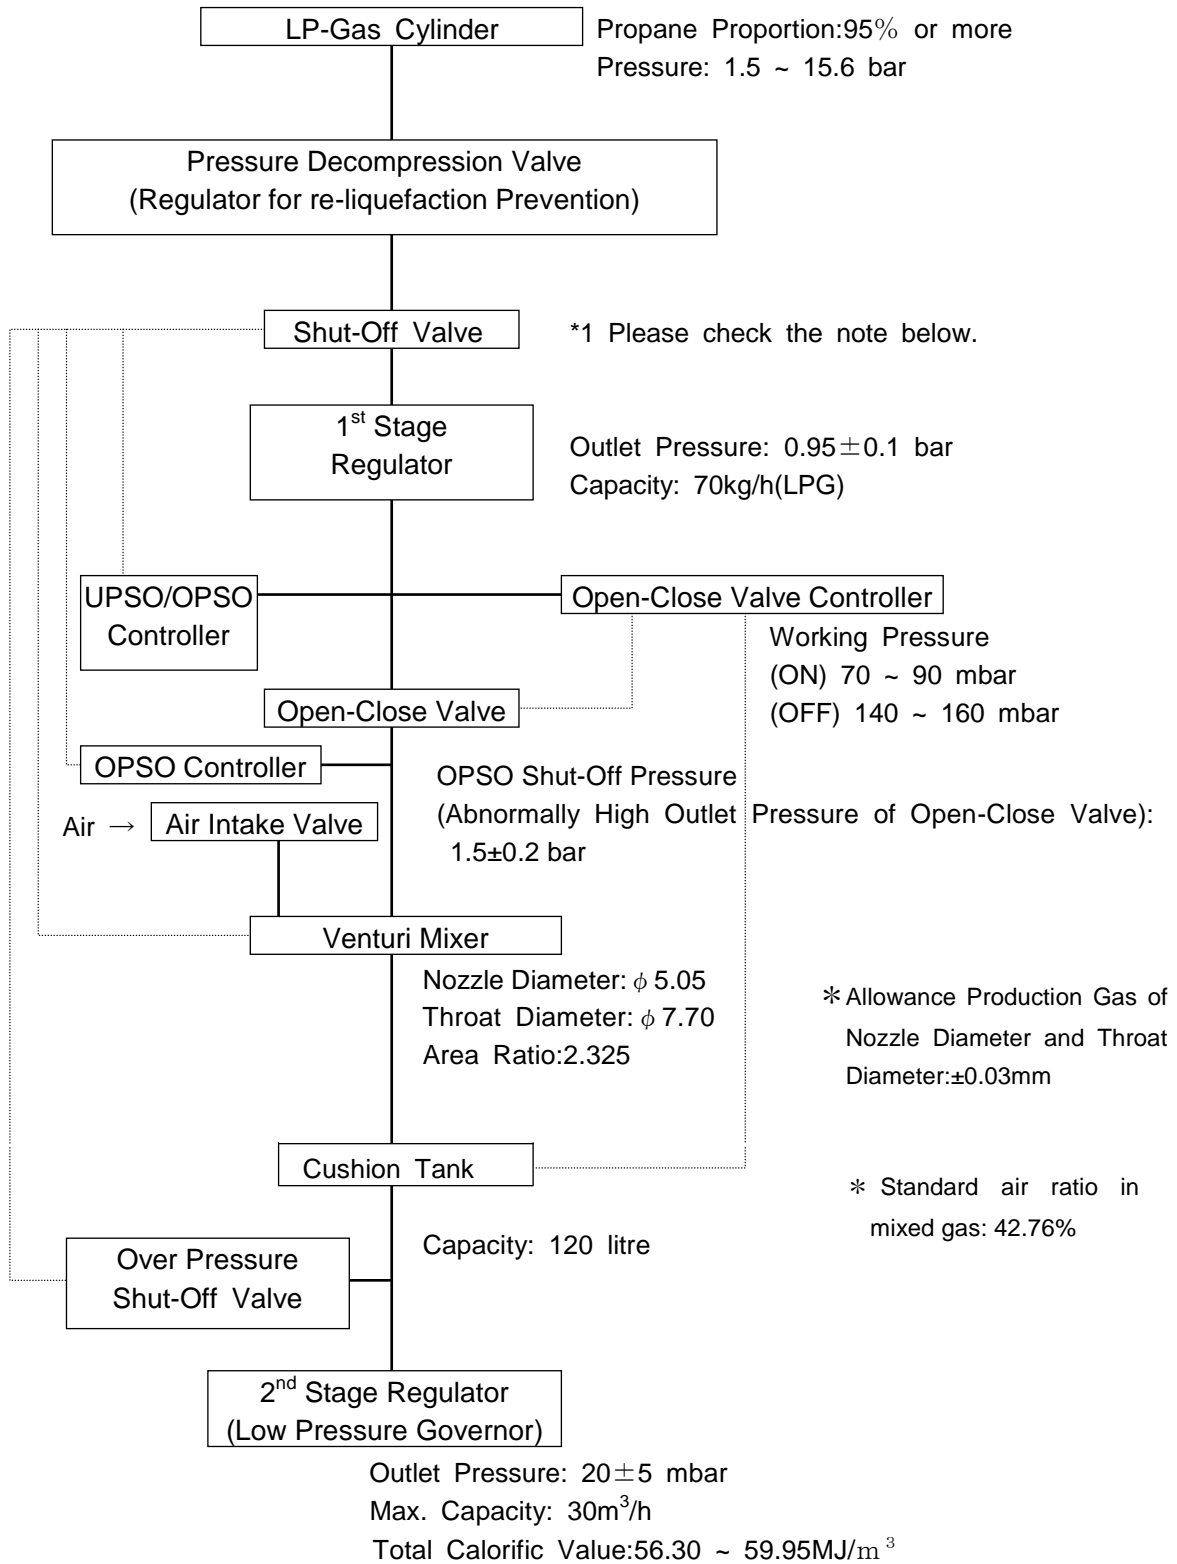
LP-Gas Cylinder

Propane Proportion:95% or more
Pressure: 1.5 ~ 15.6 bar

Pressure Decompression Valve
(Regulator for re-liquefaction Prevention)

Shut-Off Valve

*1 Please check the note below.

1$^{st}$ Stage Regulator

Outlet Pressure: 0.95±0.1 bar
Capacity: 70kg/h(LPG)

UPSO/OPSO Controller

Open-Close Valve Controller

Working Pressure
(ON) 70 ~ 90 mbar
(OFF) 140 ~ 160 mbar

Open-Close Valve

OPSO Controller

OPSO Shut-Off Pressure
(Abnormally High Outlet Pressure of Open-Close Valve):
1.5±0.2 bar

Air → Air Intake Valve

Venturi Mixer

Nozzle Diameter: $\phi$ 5.05
Throat Diameter: $\phi$ 7.70
Area Ratio:2.325

＊Allowance Production Gas of Nozzle Diameter and Throat Diameter:±0.03mm

Cushion Tank

＊ Standard air ratio in mixed gas: 42.76%

Capacity: 120 litre

Over Pressure Shut-Off Valve

2$^{nd}$ Stage Regulator
(Low Pressure Governor)

Outlet Pressure: 20±5 mbar
Max. Capacity: 30m$^3$/h
Total Calorific Value:56.30 ~ 59.95MJ/m$^3$